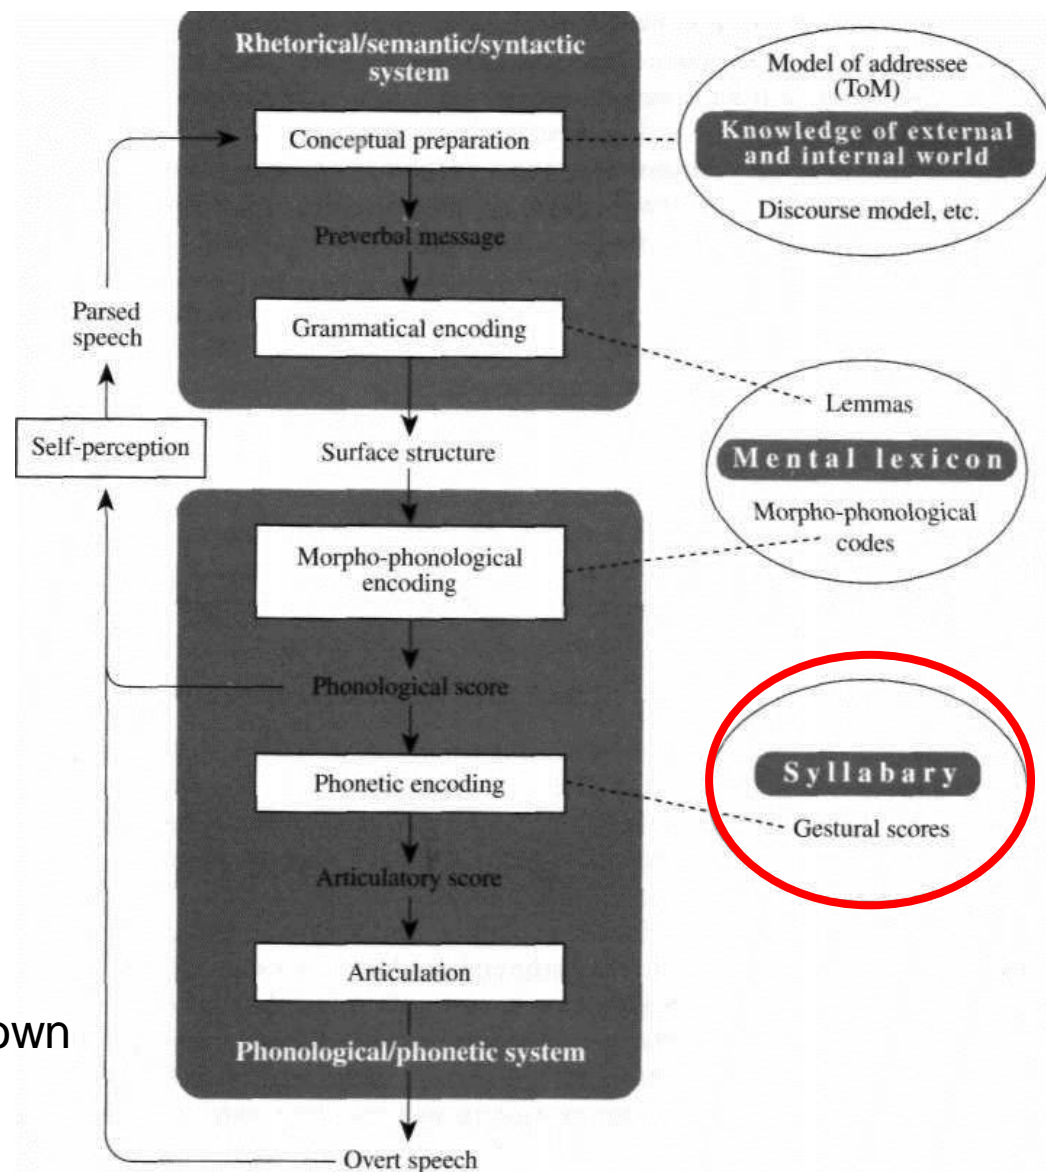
Rhetorical/semantic/syntactic system

Conceptual preparation

Preverbal message

Grammatical encoding

Surface structure

Model of addressee (ToM)

Knowledge of external and internal world

Discourse model, etc.

Parsed speech

Self-perception

Lemmas

Mental lexicon

Morpho-phonological codes

Morpho-phonological encoding

Phonological score

Phonetic encoding

Articulatory score

Articulation

Syllabary

Gestural scores

own

Phonological/phonetic system

Overt speech